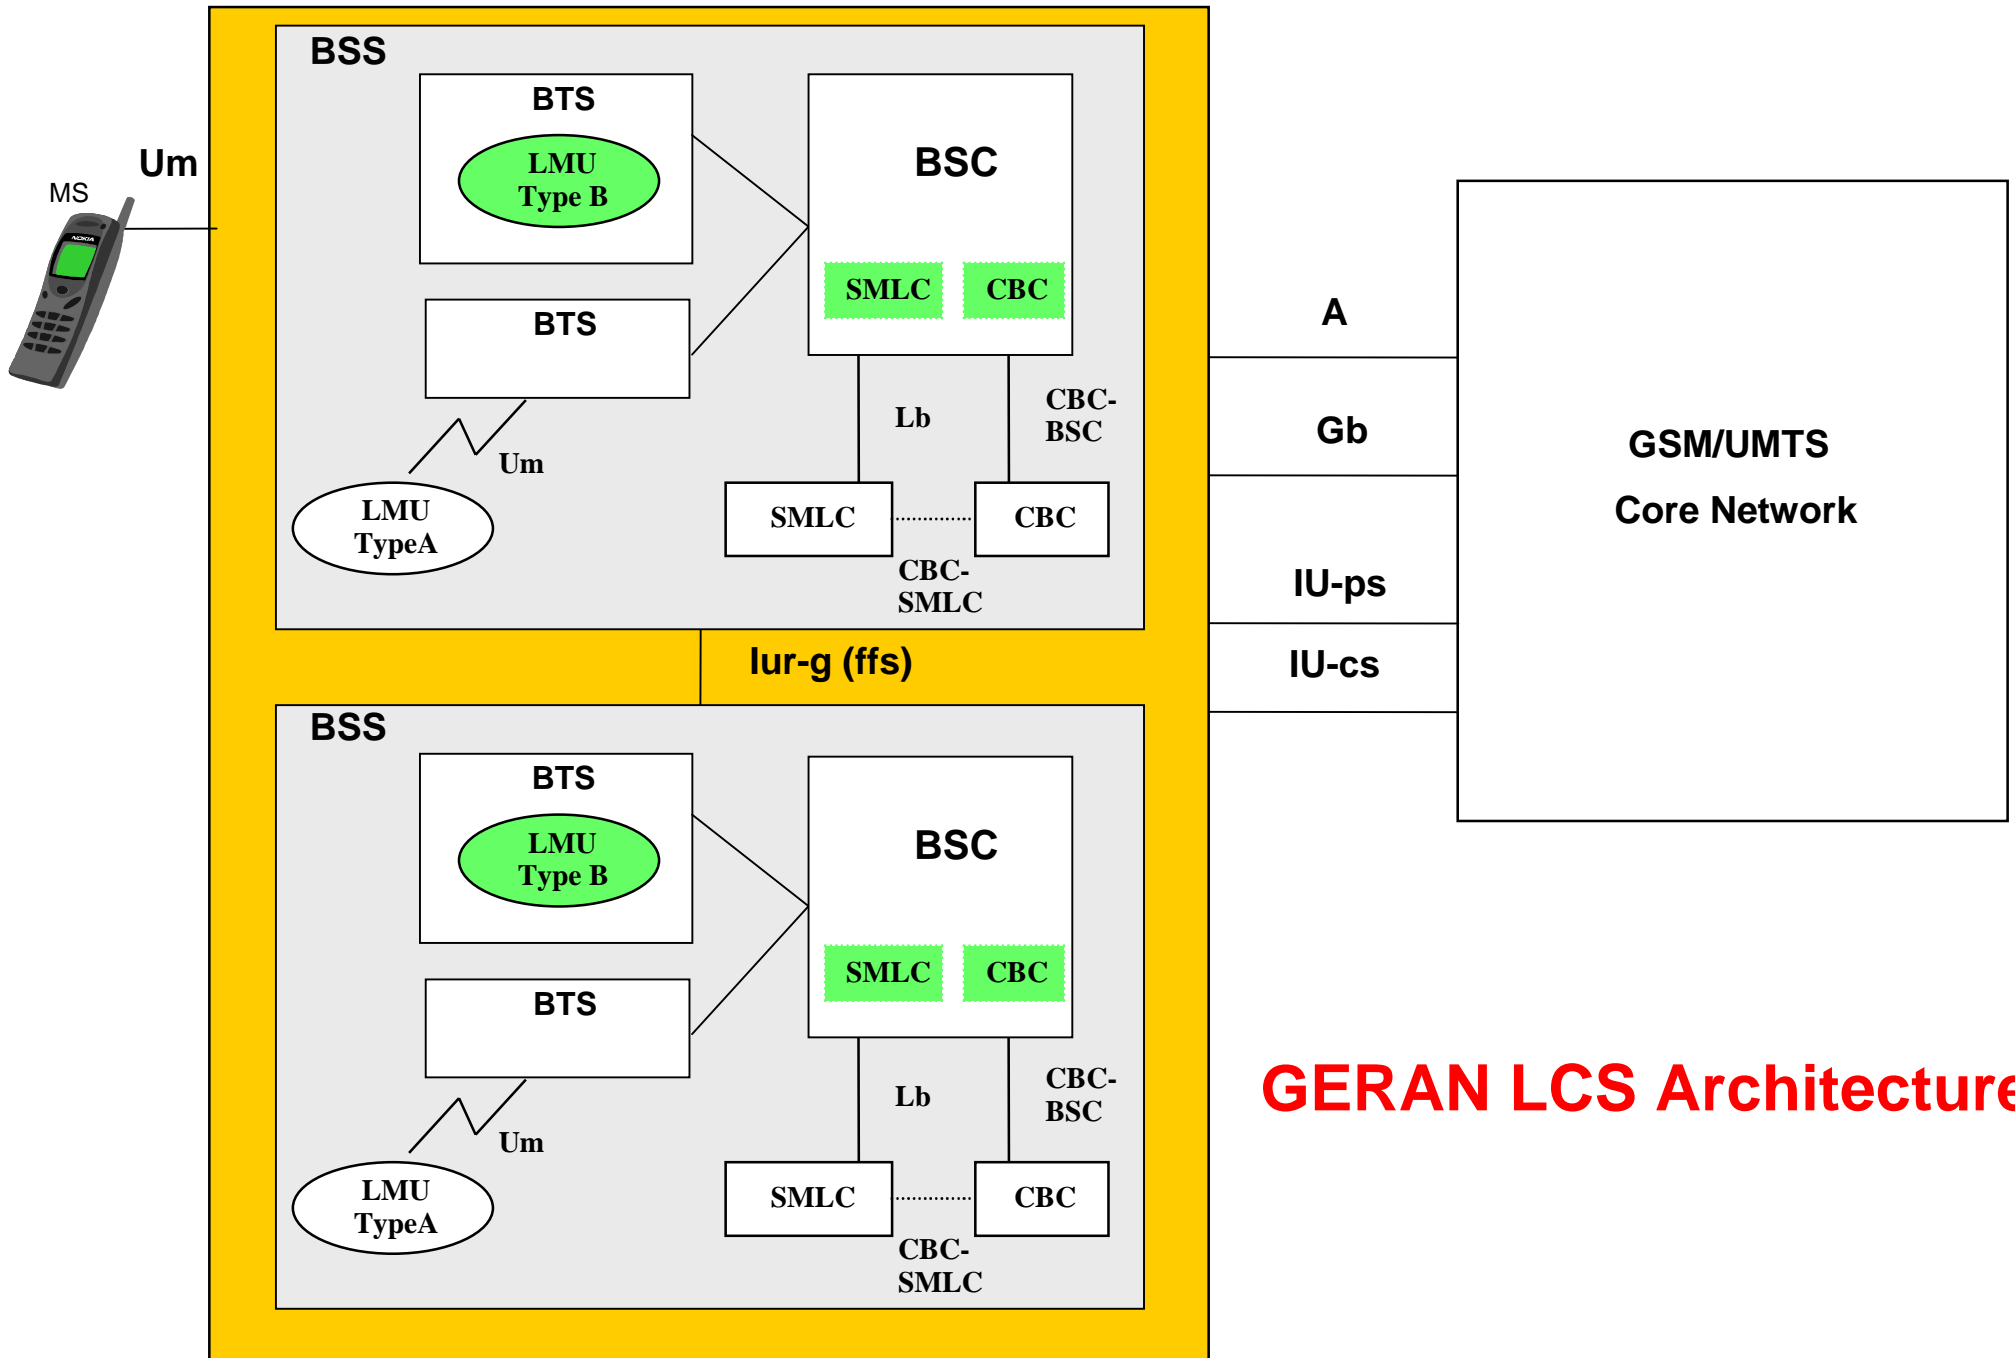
BSS

BTS

LMU Type B

BSC

SMLC CBC

Um

MS

NOKIA

BTS

Lb

CBC-BSC

Um

LMU TypeA

SMLC CBC

CBC-SMLC

A

Gb

IU-ps

IU-cs

GSM/UMTS

Core Network

Iur-g (ffs)

BSS

BTS

LMU Type B

BSC

SMLC CBC

BTS

Lb

CBC-BSC

Um

LMU TypeA

SMLC CBC

CBC-SMLC

GERAN LCS Architecture